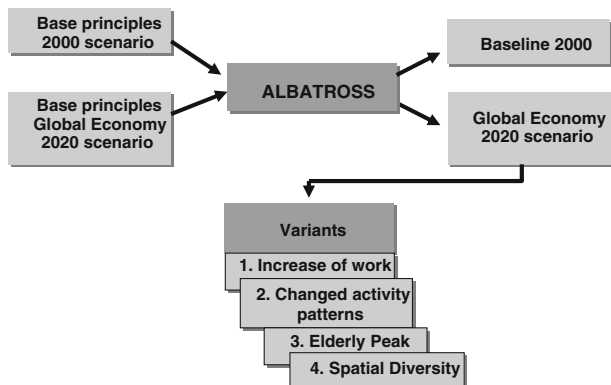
Base principles 2000 scenario

Base principles Global Economy 2020 scenario

ALBATROSS

Baseline 2000

Global Economy 2020 scenario

Variants

1. Increase of work

2. Changed activity patterns

3. Elderly Peak

4. Spatial Diversity